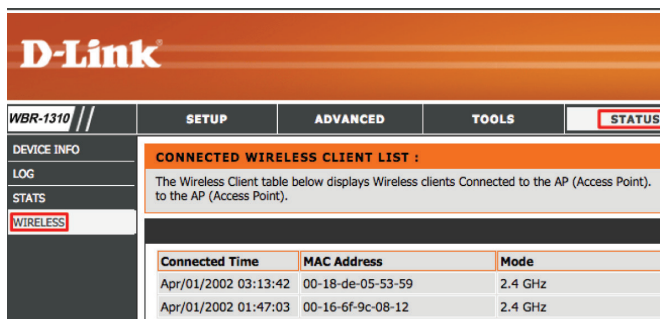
D-Link

WBR-1310

SETUP | ADVANCED | TOOLS | STATUS

DEVICE INFO
LOG
STATS
WIRELESS

CONNECTED WIRELESS CLIENT LIST :

The Wireless Client table below displays Wireless clients Connected to the AP (Access Point). to the AP (Access Point).

| Connected Time | MAC Address | Mode |
|---|---|---|
| Apr/01/2002 03:13:42 | 00-18-de-05-53-59 | 2.4 GHz |
| Apr/01/2002 01:47:03 | 00-16-6f-9c-08-12 | 2.4 GHz |